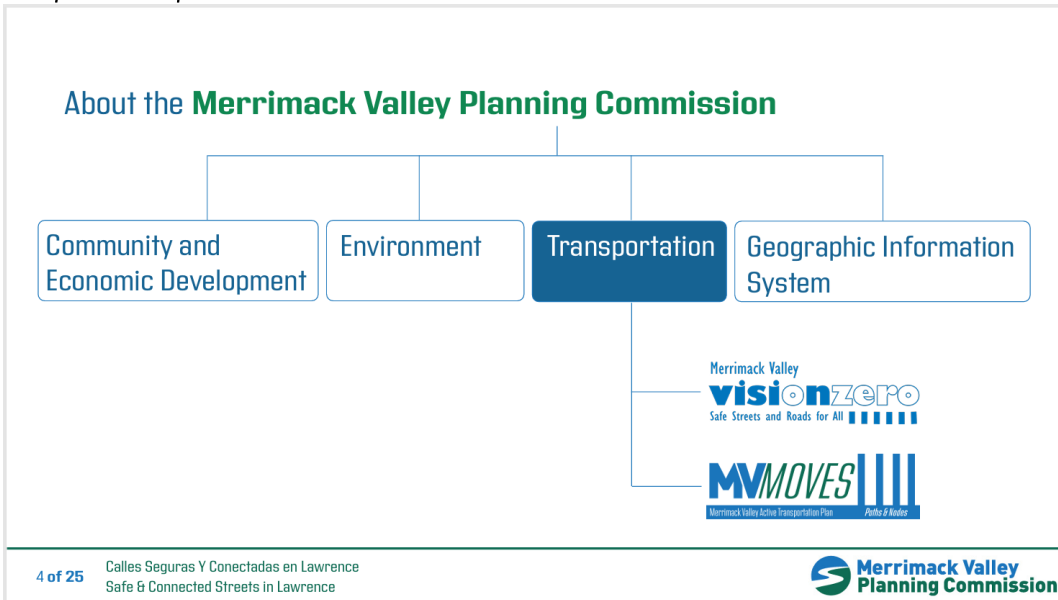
About the Merrimack Valley Planning Commission

Community and Economic Development

Environment

Transportation

Geographic Information System

Merrimack Valley
visionzero
Safe Streets and Roads for All

MVMOVES
Merrimack Valley Active Transportation Plan
Paths & Nodes

4 of 25

Calles Seguras Y Conectadas en Lawrence
Safe & Connected Streets in Lawrence

Merrimack Valley
Planning Commission